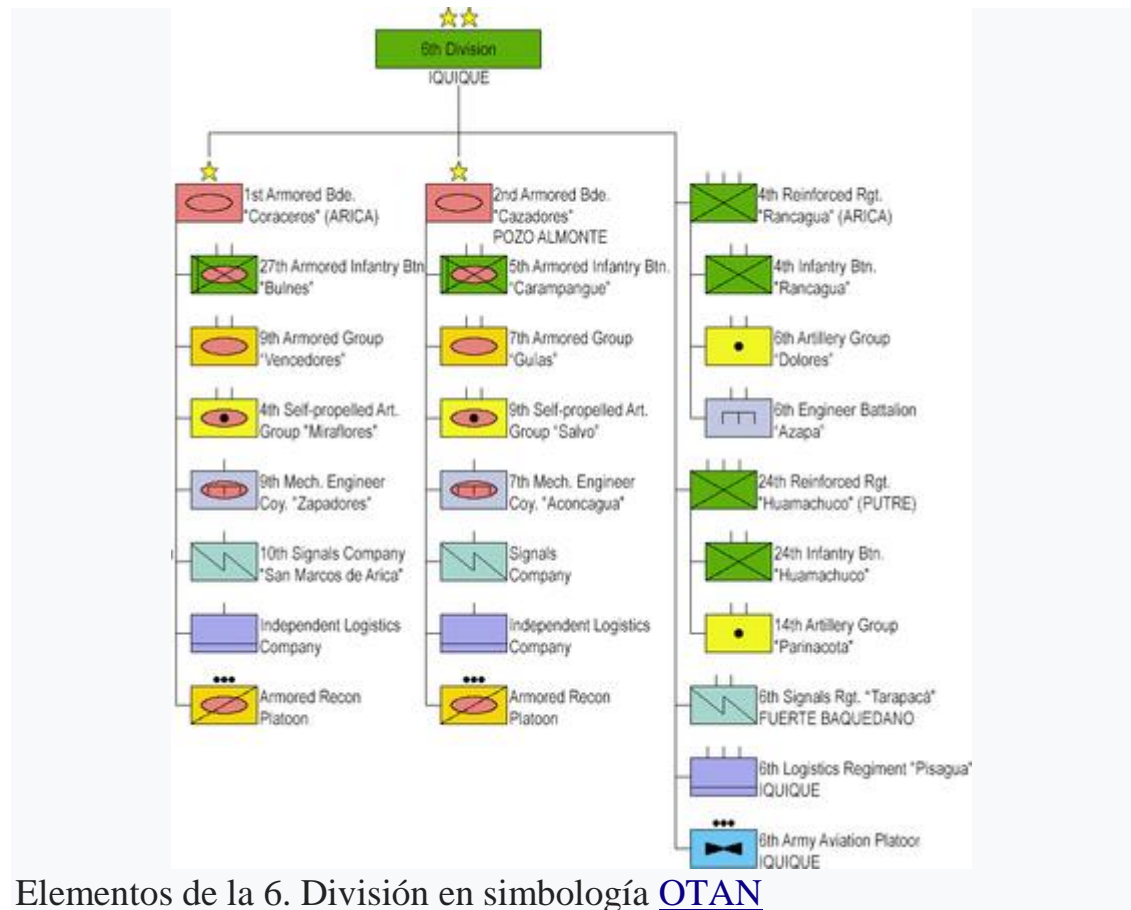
6th Division
IQUIQUE

1st Armored Bde. "Coraceros" (ARICA)

27th Armored Infantry Btn "Bulnes"

9th Armored Group "Vencedores"

4th Self-propelled Art. Group "Miraflores"

9th Mech. Engineer Coy. "Zapadores"

10th Signals Company "San Marcos de Arica"

Independent Logistics Company

Armored Recon Platoon

2nd Armored Bde. "Cazadores" POZO ALMONTE

5th Armored Infantry Btn. "Carampangue"

7th Armored Group "Guías"

9th Self-propelled Art. Group "Salvo"

7th Mech. Engineer Coy. "Aconcagua"

Signals Company

Independent Logistics Company

Armored Recon Platoon

4th Reinforced Rgt. "Rancagua" (ARICA)

4th Infantry Btn. "Rancagua"

6th Artillery Group "Dolores"

6th Engineer Battalion "Azapa"

24th Reinforced Rgt. "Huamachuco" (PUTRE)

24th Infantry Btn. "Huamachuco"

14th Artillery Group "Parinacota"

6th Signals Rgt. "Tarapacá" FUERTE BAQUEDANO

6th Logistics Regiment "Pisagua" IQUIQUE

6th Army Aviation Platoon IQUIQUE

Elementos de la 6. División en simbología OTAN